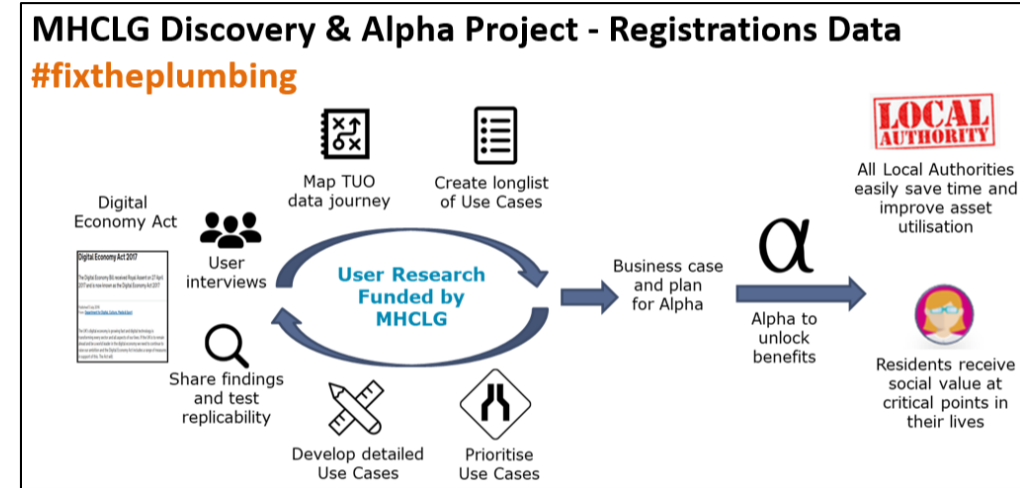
MHCLG Discovery & Alpha Project - Registrations Data

#fixtheplumbing

Digital Economy Act

Digital Economy Act 2017

The Digital Economy Bill received Royal Assent on 27 April 2017 and is now known as the Digital Economy Act 2017

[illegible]

User interviews

Map TUO data journey

Create longlist of Use Cases

User Research Funded by MHCLG

Share findings and test replicability

Develop detailed Use Cases

Prioritise Use Cases

Business case and plan for Alpha

α

Alpha to unlock benefits

LOCAL AUTHORITY

All Local Authorities easily save time and improve asset utilisation

Residents receive social value at critical points in their lives